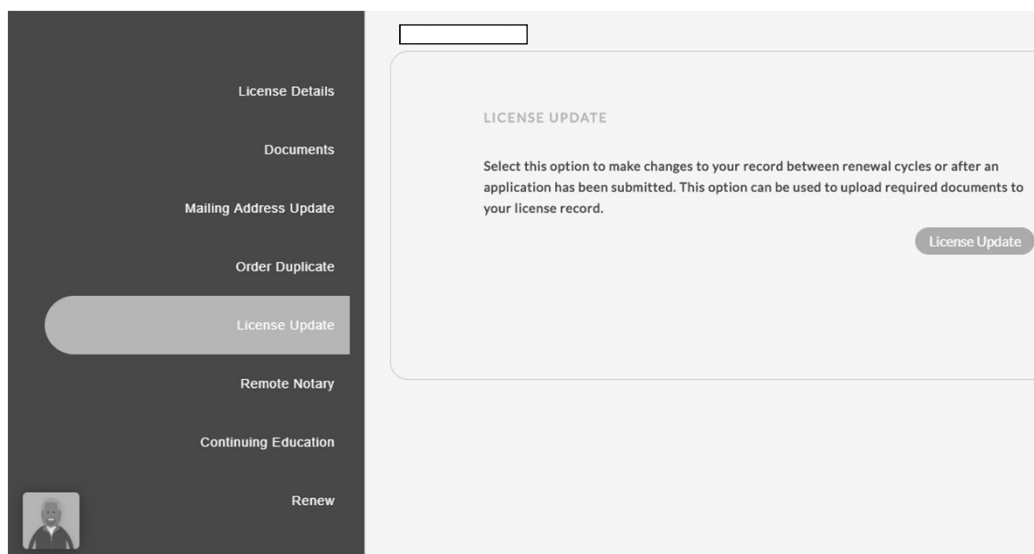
License Details

Documents

Mailing Address Update

Order Duplicate

License Update

Remote Notary

Continuing Education

Renew

LICENSE UPDATE

Select this option to make changes to your record between renewal cycles or after an application has been submitted. This option can be used to upload required documents to your license record.

License Update